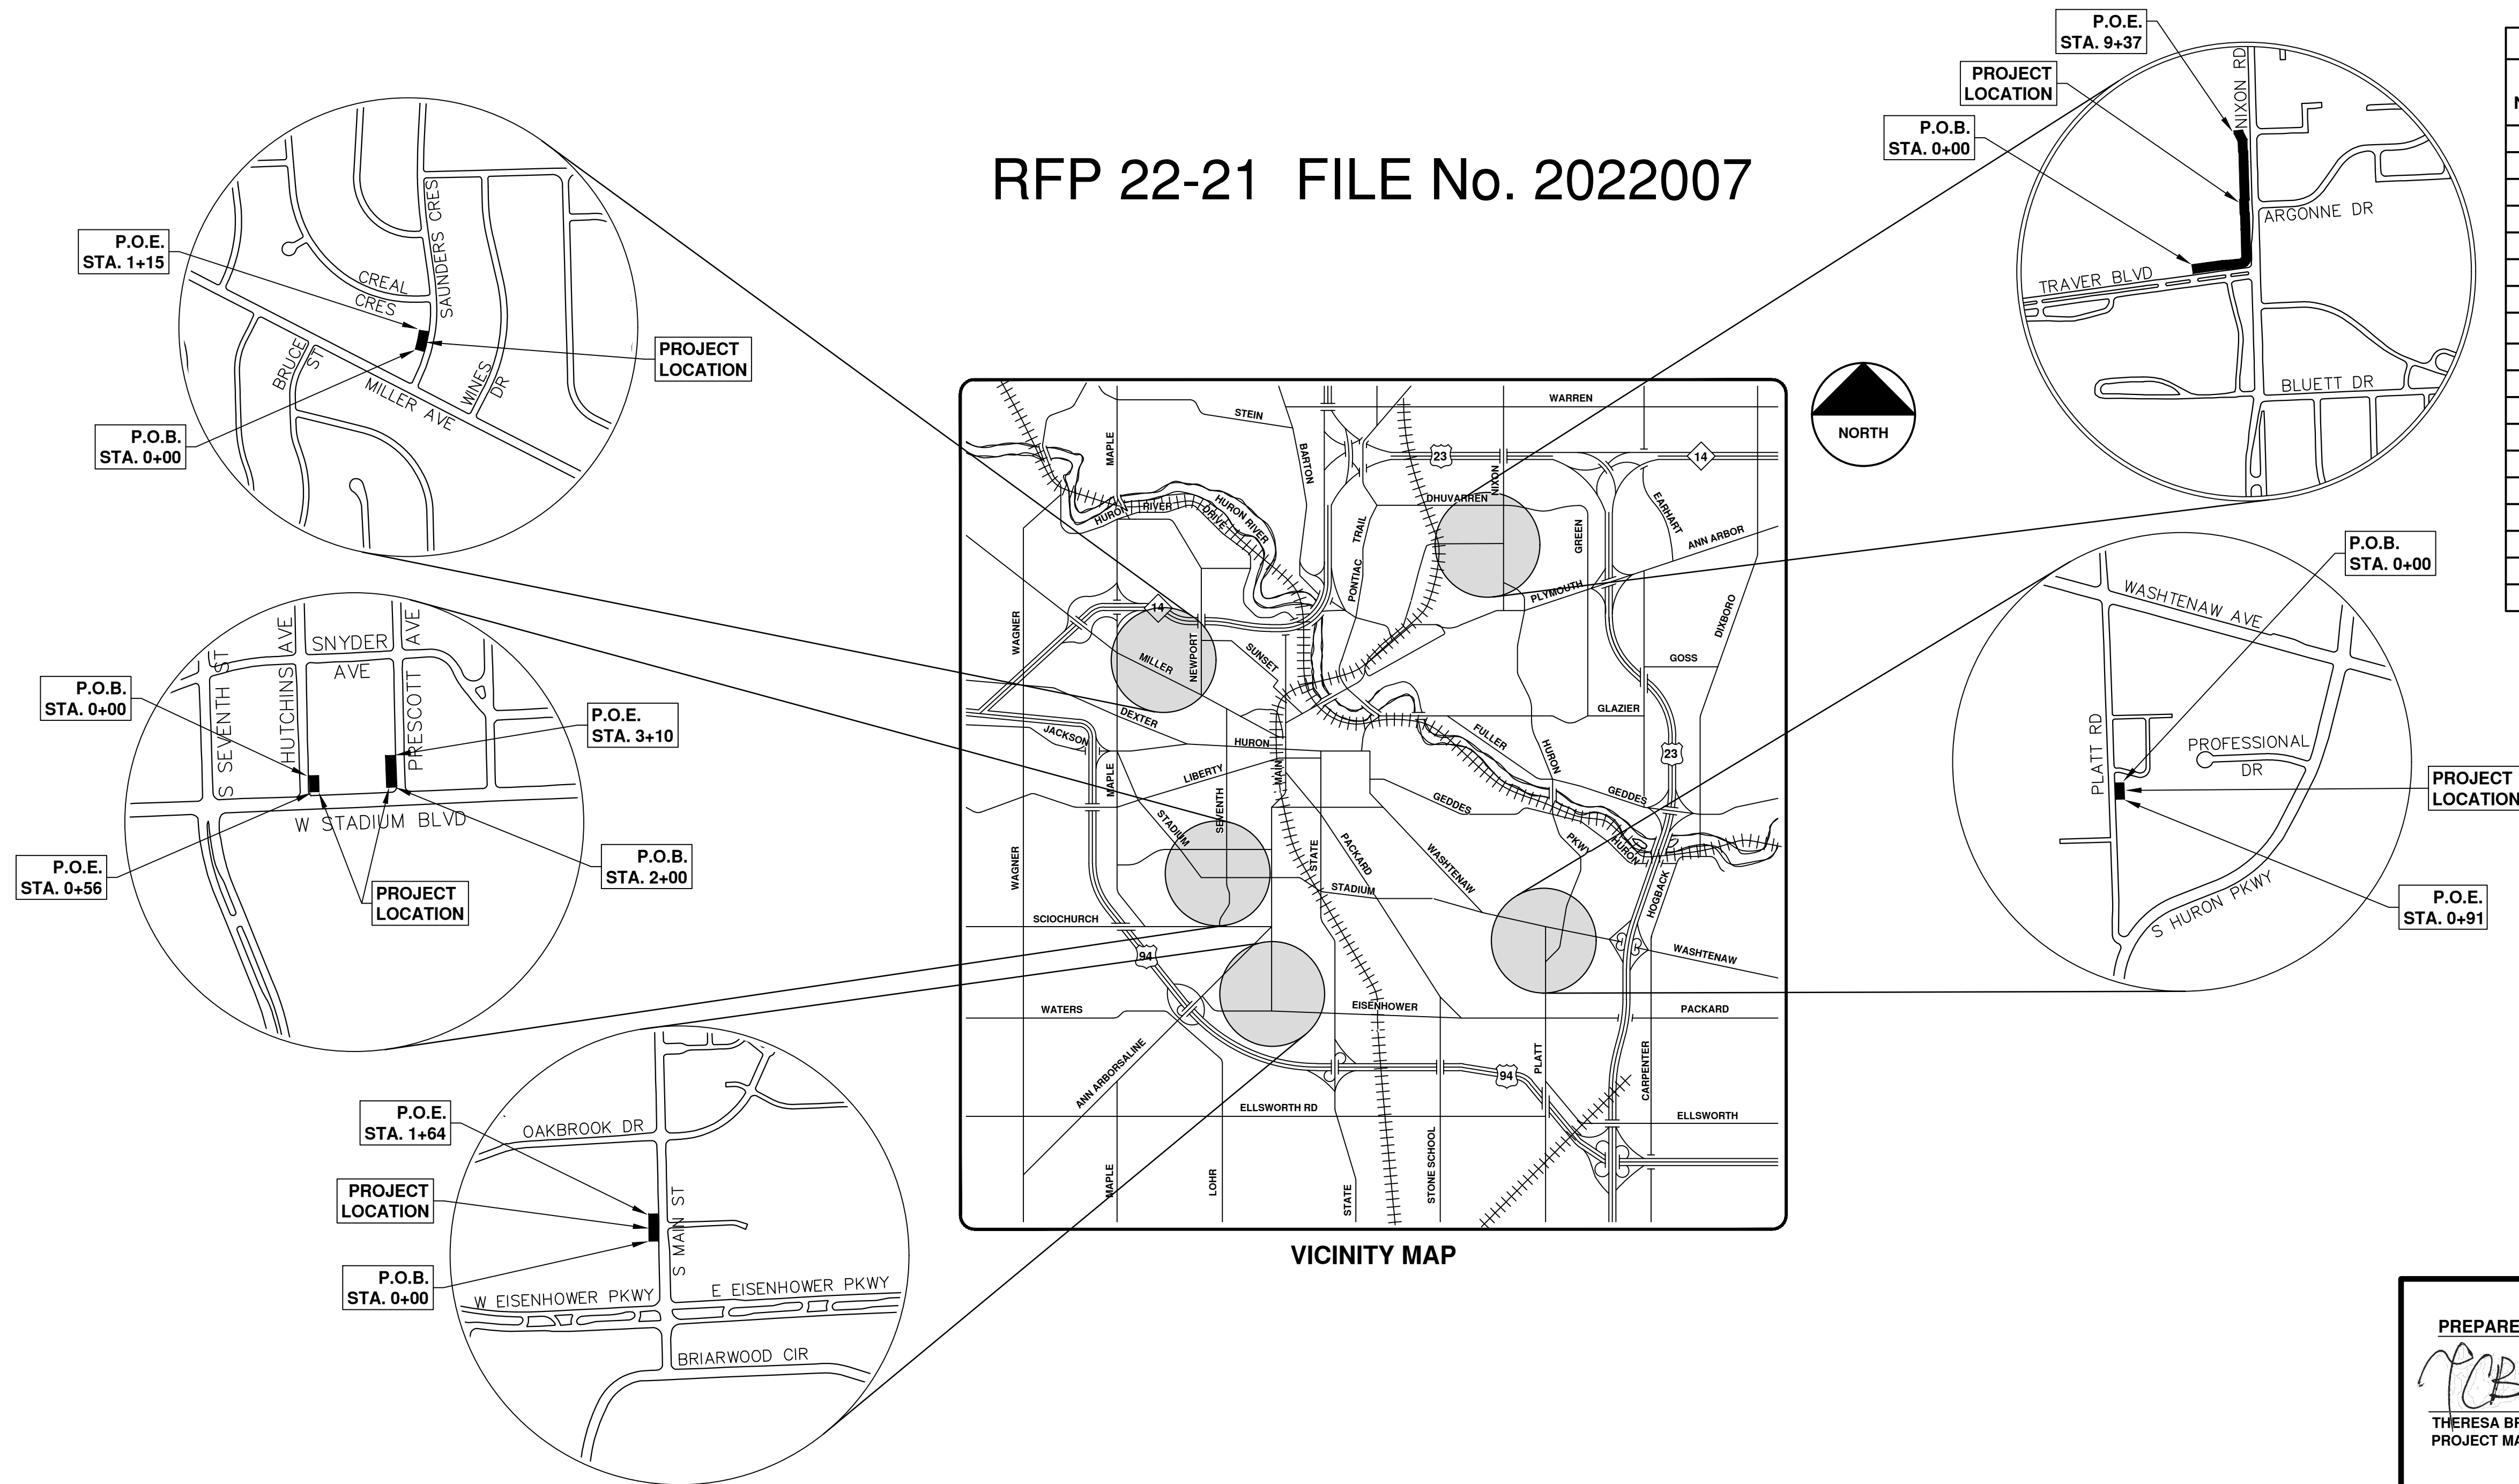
RFP 22-21 FILE No. 2022007

P.O.E. STA. 1+15
P.O.B. STA. 0+00
PROJECT LOCATION
CREAL CRES
SAUNDERS CRES
BRUCE ST
MILLER AVE
WINES DR

P.O.E. STA. 9+37
PROJECT LOCATION
P.O.B. STA. 0+00
NIXON RD
ARGONNE DR
TRAVER BLVD
BLUETT DR

NORTH

P.O.B. STA. 0+00
P.O.E. STA. 3+10
P.O.E. STA. 0+56
P.O.B. STA. 2+00
PROJECT LOCATION
SNYDER AVE
HUTCHINS AVE
PRESCOTT AVE
S SEVENTH ST
W STADIUM BLVD

P.O.B. STA. 0+00
PROJECT LOCATION
P.O.E. STA. 0+91
WASHTENAW AVE
PLATT RD
PROFESSIONAL DR
S HURON PKWY

P.O.E. STA. 1+64
PROJECT LOCATION
P.O.B. STA. 0+00
OAKBROOK DR
S MAIN ST
W EISENHOWER PKWY
E EISENHOWER PKWY
BRIARWOOD CIR

WARREN
STEIN
BARTON
MAPLE
23
14
DHUVARREN
NIXON
EARHART
GREEN
ANN ARBOR
TRAIL
PONTIAC
HURON RIVER DRIVE
HURON RIVER
PLYMOUTH
DIXBORO
WAGNER
MILLER
NEWPORT
SUNSET
GOSS
GLAZIER
DEXTER
JACKSON
HURON
FULLER
LIBERTY
MAIN
HURON
GEDDES
GEDDES
SEVENTH
STADIUM
STATE
PACKARD
WASHTENAW
PKWY
HURON
HOGBACK
STADIUM
WAGNER
SCIOCHURCH
94
WASHTENAW
WATERS
EISENHOWER
PACKARD
ANN ARBORSALINE
94
PLATT
CARPENTER
ELLSWORTH RD
ELLSWORTH
MAPLE
LOHR
STATE
STONE SCHOOL

VICINITY MAP

PREPARE
THERESA BR
PROJECT MA